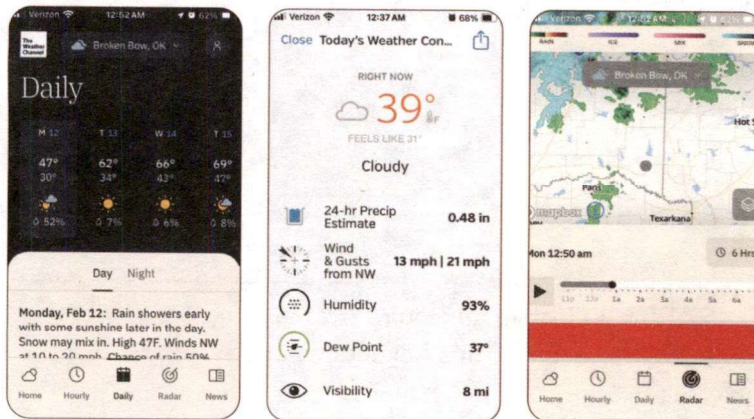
Verizon 12:52 AM 62%

The Weather Channel

Broken Bow, OK

Daily

| M 12 | T 13 | W 14 | T 15 |
|---|---|---|---|
| 47° | 62° | 66° | 69° |
| 30° | 34° | 43° | 47° |
| 52% | 7% | 6% | 8% |

Day Night

Monday, Feb 12: Rain showers early with some sunshine later in the day. Snow may mix in. High 47F. Winds NW at 10 to 20 mph. Chance of rain 50%

Home Hourly Daily Radar News

Verizon 12:37 AM 68%

Close Today's Weather Con...

RIGHT NOW

39°F

FEELS LIKE 31°

Cloudy

24-hr Precip Estimate 0.48 in

Wind & Gusts from NW 13 mph | 21 mph

Humidity 93%

Dew Point 37°

Visibility 8 mi

Verizon 12:52 AM 62%

RAIN ICE SNOW

Broken Bow, OK

Hot S

Paris

mapbox

Texarkana

Mon 12:50 am

6 Hrs

11p 12a 1a 2a 3a 4a 5a 6a

Home Hourly Daily Radar News